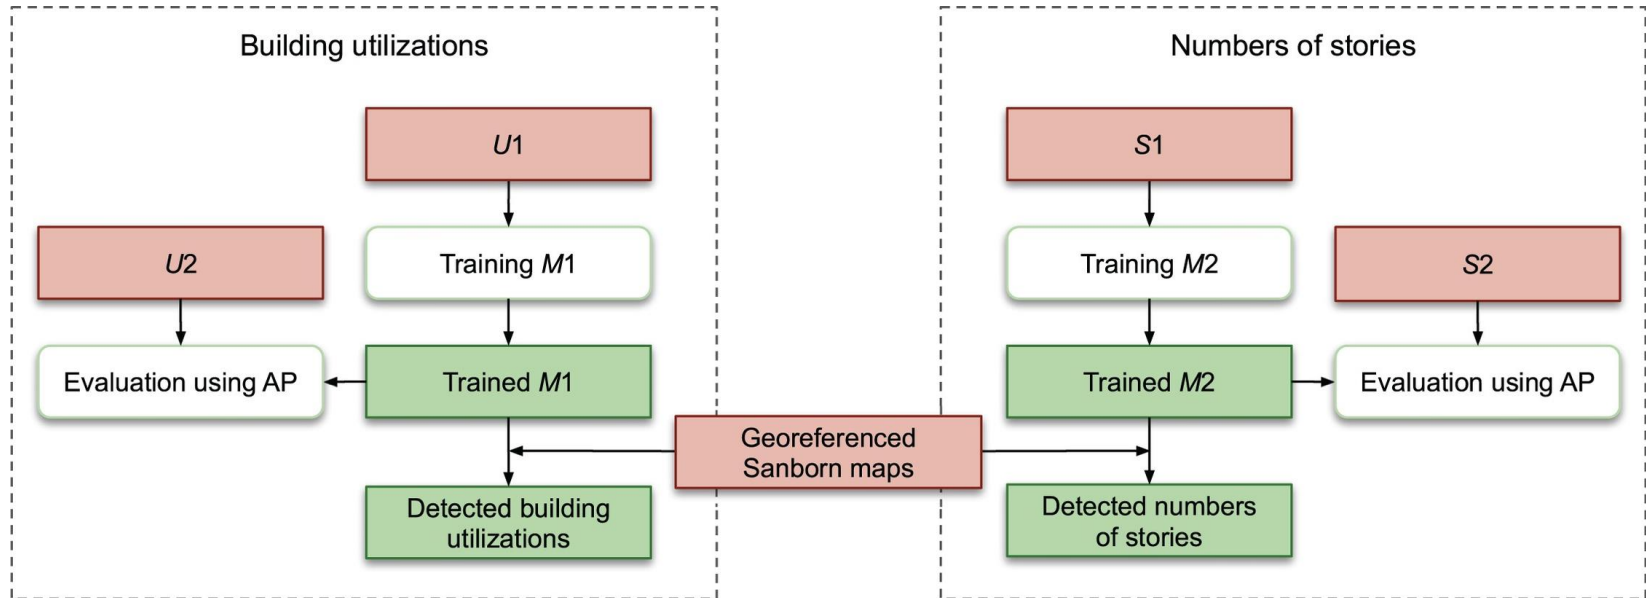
Building utilizations

$U1$

Training $M1$

$U2$

Evaluation using AP

Trained $M1$

Detected building utilizations

Georeferenced Sanborn maps

Numbers of stories

$S1$

Training $M2$

$S2$

Trained $M2$

Evaluation using AP

Detected numbers of stories